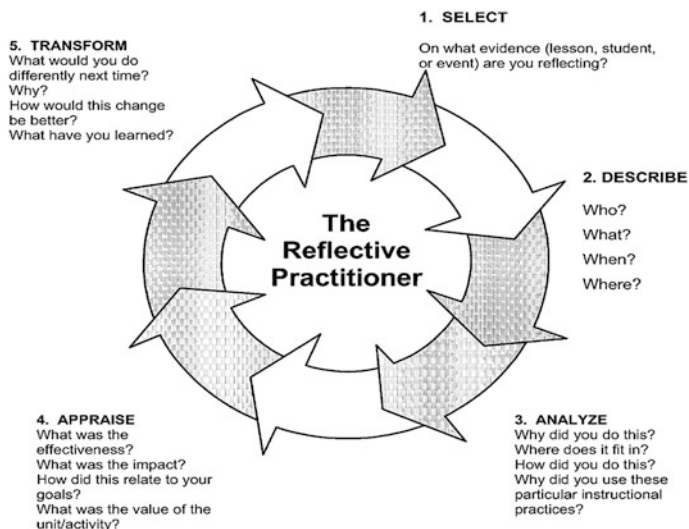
1. SELECT

On what evidence (lesson, student, or event) are you reflecting?

5. TRANSFORM
What would you do differently next time?
Why?
How would this change be better?
What have you learned?

The Reflective Practitioner

2. DESCRIBE

Who?
What?
When?
Where?

4. APPRAISE
What was the effectiveness?
What was the impact?
How did this relate to your goals?
What was the value of the unit/activity?

3. ANALYZE
Why did you do this?
Where does it fit in?
How did you do this?
Why did you use these particular instructional practices?